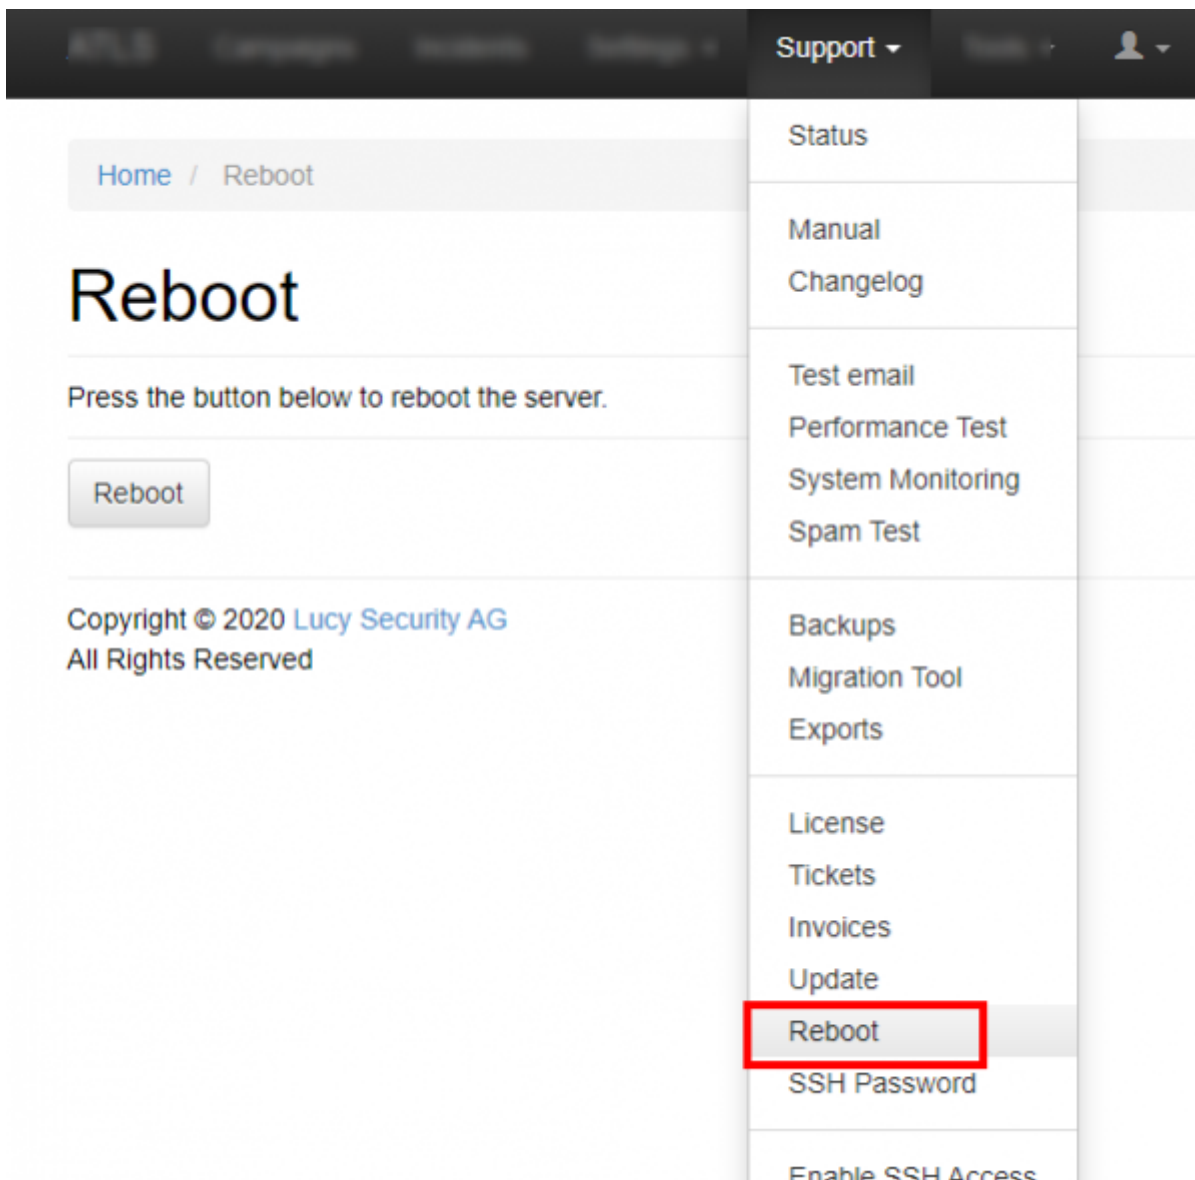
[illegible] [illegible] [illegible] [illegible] Support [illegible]

Home / Reboot

Reboot

Press the button below to reboot the server.

Reboot

Copyright © 2020 Lucy Security AG
All Rights Reserved

Status

Manual
Changelog

Test email
Performance Test
System Monitoring
Spam Test

Backups
Migration Tool
Exports

License
Tickets
Invoices
Update
Reboot
SSH Password

Enable SSH Access